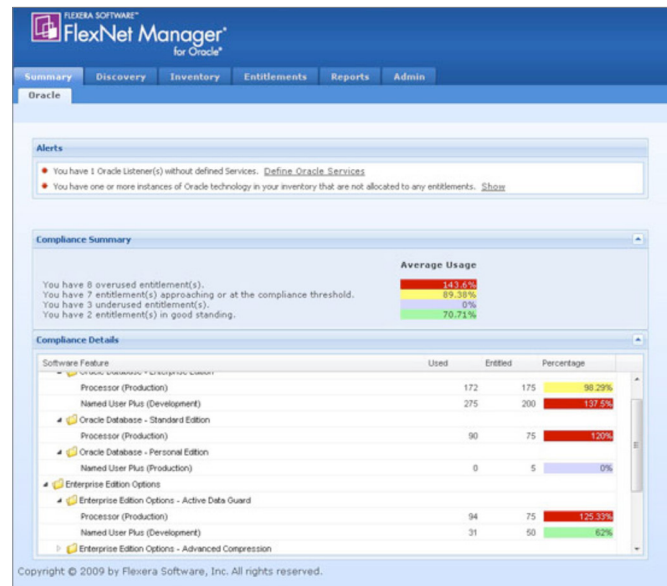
FLEXERA SOFTWARE™
FlexNet Manager®
for Oracle®

Summary | Discovery | Inventory | Entitlements | Reports | Admin

Oracle

Alerts

You have 1 Oracle Listener(s) without defined Services. Define Oracle Services

You have one or more instances of Oracle technology in your inventory that are not allocated to any entitlements. Show

Compliance Summary

Average Usage

| | |
|---|---|
| You have 8 overused entitlement(s). | 143.6% |
| You have 7 entitlement(s) approaching or at the compliance threshold. | 89.38% |
| You have 3 underused entitlement(s). | 0% |
| You have 2 entitlement(s) in good standing. | 70.71% |

Compliance Details

| Software Feature | Used | Entitled | Percentage |
|---|---|---|---|
| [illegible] | | | |
| Processor (Production) | 172 | 175 | 98.29% |
| Named User Plus (Development) | 275 | 200 | 137.5% |
| Oracle Database - Standard Edition | | | |
| Processor (Production) | 90 | 75 | 120% |
| Oracle Database - Personal Edition | | | |
| Named User Plus (Production) | 0 | 5 | 0% |
| Enterprise Edition Options | | | |
| Enterprise Edition Options - Active Data Guard | | | |
| Processor (Production) | 94 | 75 | 125.33% |
| Named User Plus (Development) | 31 | 50 | 62% |
| Enterprise Edition Options - Advanced Compression | | | |

Copyright © 2009 by Flexera Software, Inc. All rights reserved.